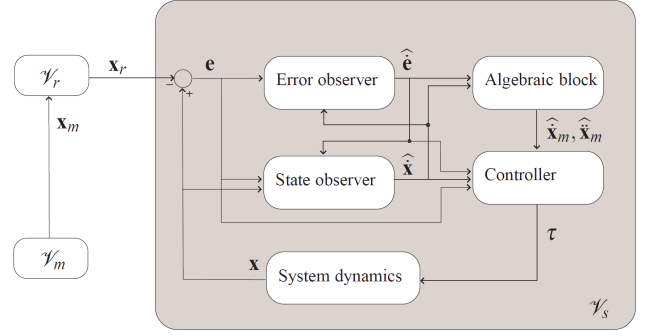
$\mathscr{V}_r$

$\mathbf{x}_r$

$\mathbf{x}_m$

$\mathscr{V}_m$

$-$

$+$

$\mathbf{e}$

Error observer

$\hat{\mathbf{e}}$

Algebraic block

$\hat{\dot{\mathbf{x}}}_m, \hat{\ddot{\mathbf{x}}}_m$

State observer

$\hat{\mathbf{x}}$

Controller

$\tau$

$\mathbf{x}$

System dynamics

$\mathscr{V}_s$